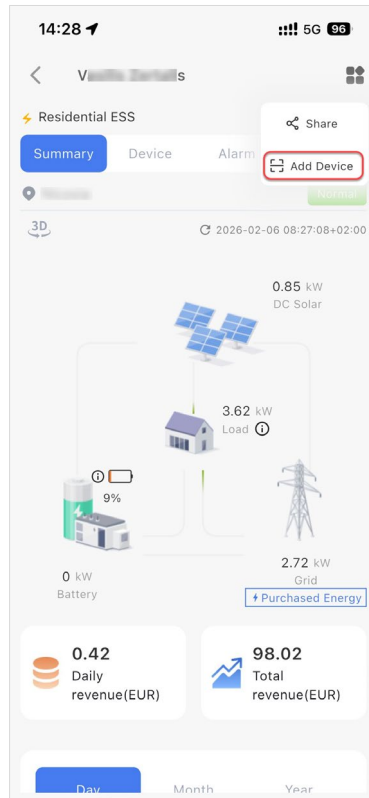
14:28
5G 96

V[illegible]s

Residential ESS

Share

Summary Device Alarm

Add Device

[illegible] Normal

3D

2026-02-06 08:27:08+02:00

0.85 kW
DC Solar

3.62 kW
Load

9%

0 kW
Battery

2.72 kW
Grid

Purchased Energy

0.42
Daily revenue(EUR)

98.02
Total revenue(EUR)

Day Month Year